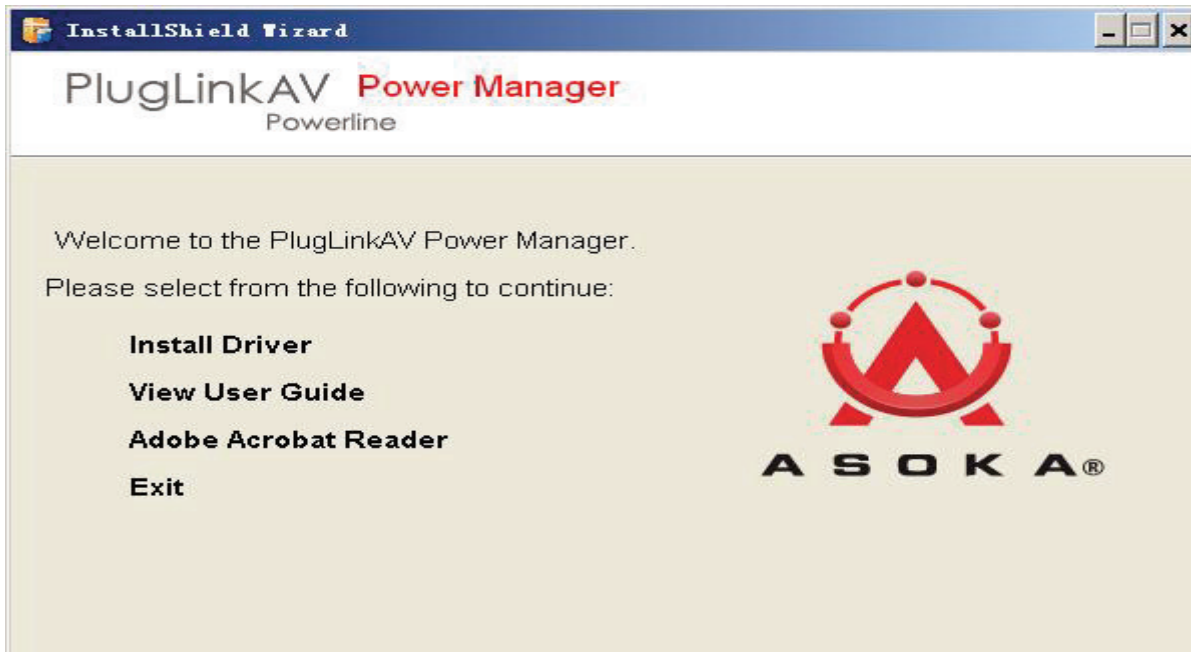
InstallShield Wizard

PlugLinkAV Power Manager
Powerline

Welcome to the PlugLinkAV Power Manager.

Please select from the following to continue:

Install Driver

View User Guide

Adobe Acrobat Reader

Exit

ASOKA®